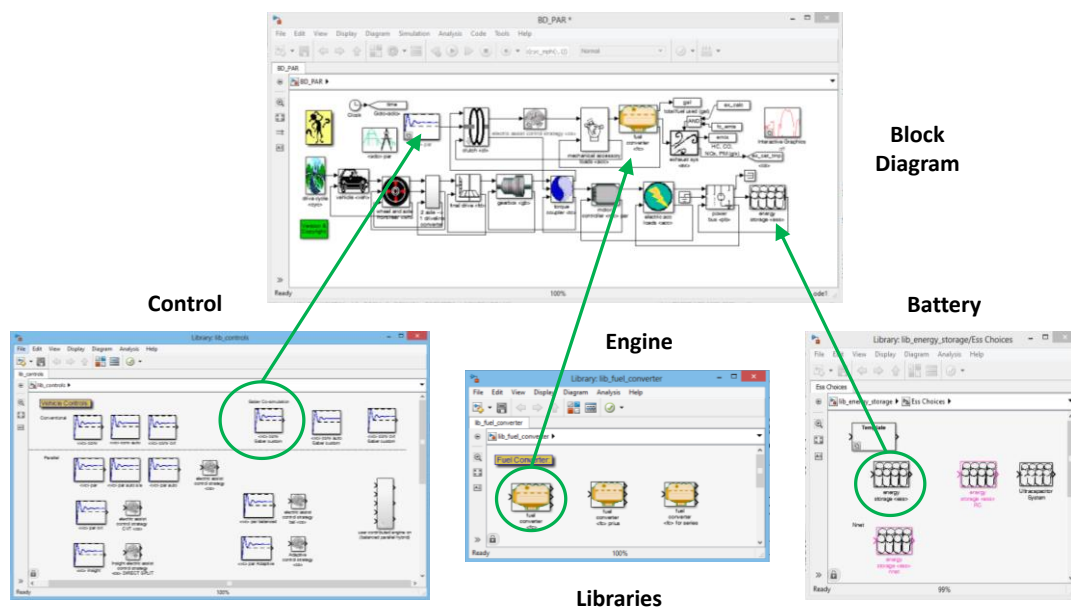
BD_PAR *

File Edit View Display Diagram Simulation Analysis Code Tools Help

Normal

BD_PAR

BD_PAR ▸

Clock

time

Goto-scs

<ptc> par

clutch <cl>

electric accel control strategy <cs>

mechanical accessory loads <acc>

fuel converter <fc>

gal

total fuel used (gal)

exhaust sys <ex>

ex_calc

AND

fc_emis

emis

HC, CO, NOx, PM (g/s)

interactive Graphics

ess_calc_time

drive cycle <cyc>

vehicle <veh>

wheel and axle <wh>

2 axle <fd> drive

final drive <fd>

gearbox <gb>

torque coupler <tc>

motor controller <mc>

electric acc loads <acc>

power bus <pb>

energy storage <ess>

Version & Copyright

Ready

100%

ode1

Block Diagram

Control

Library: lib_controls

File Edit View Diagram Analysis Help

lib_controls

lib_controls ▸

Vehicle Controls

Conventional

<cs> conv

<cs> conv auto

<cs> conv cvt

Gabor Co-simulation

<cs> conv Gabor custom

<cs> conv auto Gabor custom

<cs> conv cvt Gabor custom

Parallel

<cs> par

<cs> par auto

<cs> par auto

electric assist control strategy

<cs> par cvt

electric assist control strategy CVT <cs>

<cs> par balanced

electric assist control strategy bal <cs>

user contributed engine on (balanced parallel hybrid)

<cs> Insight

Insight electric assist control strategy <cs> DIRECT DRIVE

<cs> par Adaptive

Adaptive control strategy <cs>

Ready

100%

Engine

Library: lib_fuel_converter

File Edit View Display Diagram Analysis Help

lib_fuel_converter

lib_fuel_converter ▸

Fuel Converter

fuel converter <fc>

fuel converter <fc> prius

fuel converter <fc> for series

Ready

100%

Libraries

Battery

Library: lib_energy_storage/Ess Choices

File Edit View Display Diagram Analysis Help

Ess Choices

lib_energy_storage ▸ Ess Choices ▸

Template

energy storage <ess>

energy storage <ess> RC

Ultracapacitor System

fmei

energy storage <ess> fmei

Ready

99%